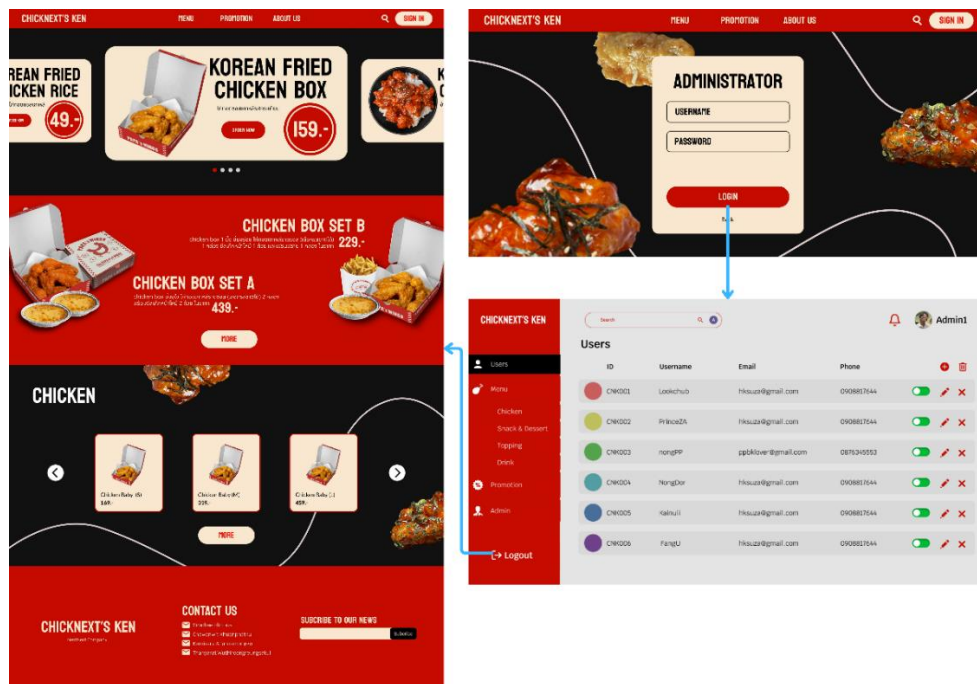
CHICKNEXT'S KEN
MENU
PROMOTION
ABOUT US
SIGN IN

REAN FRIED
ICKEN RICE
49.-

KOREAN FRIED CHICKEN BOX
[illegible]
ORDER NOW
159.-

CHICKEN BOX SET B
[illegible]
229.-

CHICKEN BOX SET A
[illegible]
439.-

MORE

CHICKEN

Chicken Baby (S)
169.-

Chicken Baby (M)
319.-

Chicken Baby (L)
459.-

MORE

CHICKNEXT'S KEN
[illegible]

CONTACT US
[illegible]
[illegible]
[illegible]
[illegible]

SUBCRIBE TO OUR NEWS
Subscribe

CHICKNEXT'S KEN
MENU
PROMOTION
ABOUT US
SIGN IN

ADMINISTRATOR
USERNAME
PASSWORD
LOGIN

CHICKNEXT'S KEN
Search
Admin1

Users
Menu
Chicken
Snack & Dessert
Topping
Drink
Promotion
Admin
Logout

Users

| ID | Username | Email | Phone |
|---|---|---|---|
| CNK001 | Lookchub | hksuza@gmail.com | 0908817644 |
| CNK002 | PrinceZA | hksuza@gmail.com | 0908817644 |
| CNK003 | nongPP | ppbklover@gmail.com | 0876345553 |
| CNK004 | NongDer | hksuza@gmail.com | 0908817644 |
| CNK005 | Kainuii | hksuza@gmail.com | 0908817644 |
| CNK006 | FangU | hksuza@gmail.com | 0908817644 |